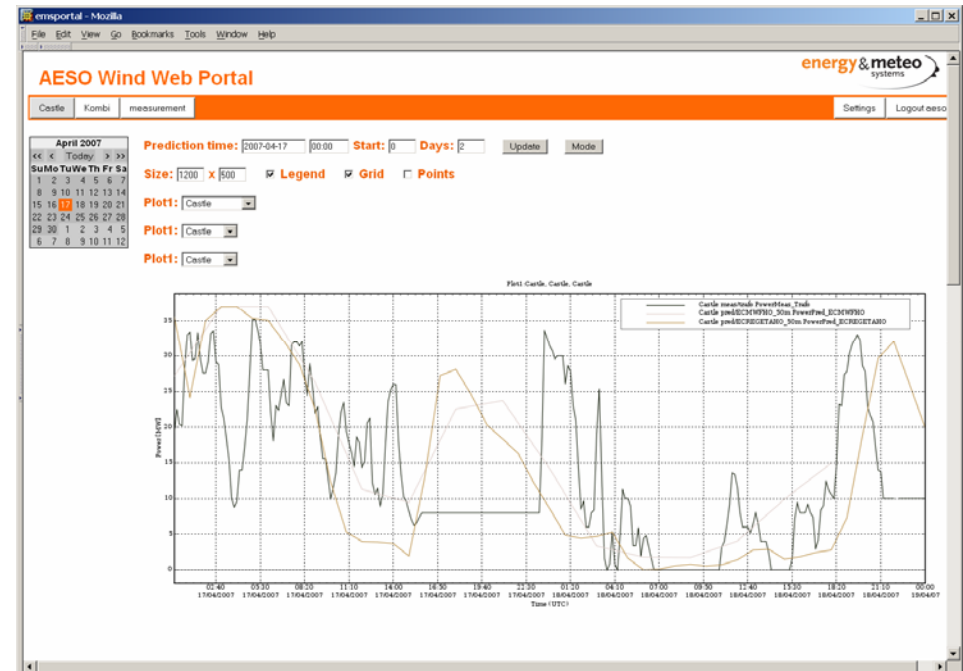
emsportal - Mozilla

File Edit View Go Bookmarks Tools Window Help

AESO Wind Web Portal

energy&meteo systems

Castle | Kombi | measurement | Settings | Logout aeso

April 2007
<< < Today > >>

| Su | Mo | Tu | We | Th | Fr | Sa |
|---|---|---|---|---|---|---|
| 1 | 2 | 3 | 4 | 5 | 6 | 7 |
| 8 | 9 | 10 | 11 | 12 | 13 | 14 |
| 15 | 16 | 17 | 18 | 19 | 20 | 21 |
| 22 | 23 | 24 | 25 | 26 | 27 | 28 |
| 29 | 30 | 1 | 2 | 3 | 4 | 5 |
| 6 | 7 | 8 | 9 | 10 | 11 | 12 |

Prediction time: 2007-04-17 00:00 Start: 0 Days: 2 Update Mode

Size: 1200 x 500 Legend Grid Points

Plot1: Castle

Plot1: Castle

Plot1: Castle

Plot1 Castle, Castle, Castle

Castle measAnalo PowerMeas_Trafo
Castle pred/ECMWFHO_30m PowerPred_ECMWFHO
Castle pred/ECREGETANO_30m PowerPred_ECREGETANO

Power [MW]

35
30
25
20
15
10
5
0

02:40 17/04/2007
05:30 17/04/2007
08:20 17/04/2007
11:10 17/04/2007
14:00 17/04/2007
16:50 17/04/2007
19:40 17/04/2007
22:30 17/04/2007
01:20 18/04/2007
04:10 18/04/2007
07:00 18/04/2007
09:50 18/04/2007
12:40 18/04/2007
15:30 18/04/2007
18:20 18/04/2007
21:10 18/04/2007
00:00 19/04/07

Time (UTC)